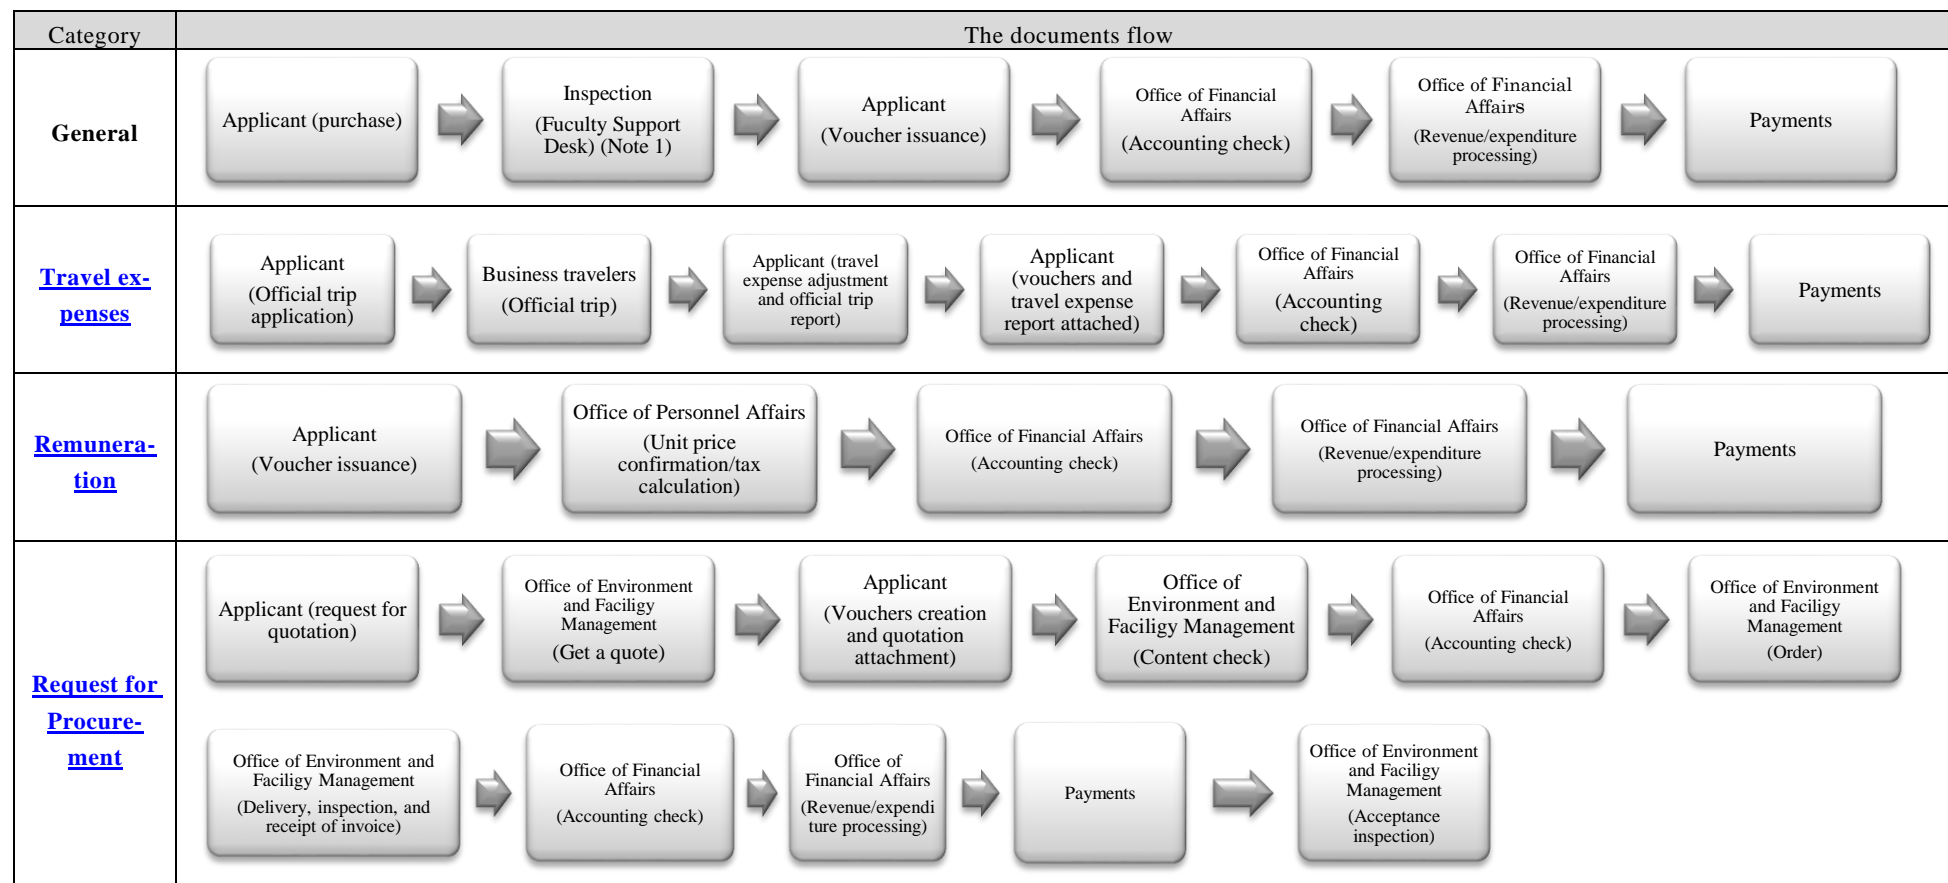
| Category | The documents flow |
|---|---|
| General | Applicant (purchase) → Inspection (Fuculty Support Desk) (Note 1) → Applicant (Voucher issuance) → Office of Financial Affairs (Accounting check) → Office of Financial Affairs (Revenue/expenditure processing) → Payments |
| Travel expenses | Applicant (Official trip application) → Business travelers (Official trip) → Applicant (travel expense adjustment and official trip report) → Applicant (vouchers and travel expense report attached) → Office of Financial Affairs (Accounting check) → Office of Financial Affairs (Revenue/expenditure processing) → Payments |
| Remuneration | Applicant (Voucher issuance) → Office of Personnel Affairs (Unit price confirmation/tax calculation) → Office of Financial Affairs (Accounting check) → Office of Financial Affairs (Revenue/expenditure processing) → Payments |
| Request for Procurement | Applicant (request for quotation) → Office of Environment and Faciligy Management (Get a quote) → Applicant (Vouchers creation and quotation attachment) → Office of Environment and Faciligy Management (Content check) → Office of Financial Affairs (Accounting check) → Office of Environment and Faciligy Management (Order) → Office of Environment and Faciligy Management (Delivery, inspection, and receipt of invoice) → Office of Financial Affairs (Accounting check) → Office of Financial Affairs (Revenue/expenditure processing) → Payments → Office of Environment and Faciligy Management (Acceptance inspection) |